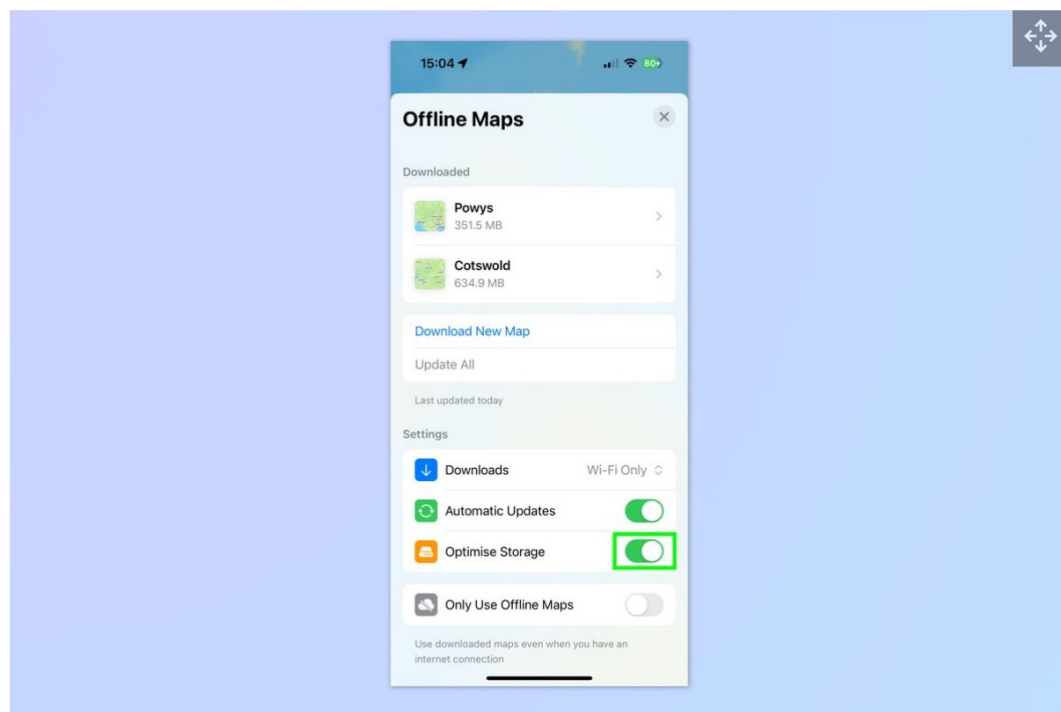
15:04

80+

Offline Maps

×

Downloaded

Powys
351.5 MB

Cotswold
634.9 MB

Download New Map

Update All

Last updated today

Settings

Downloads

Wi-Fi Only

Automatic Updates

Optimise Storage

Only Use Offline Maps

Use downloaded maps even when you have an internet connection